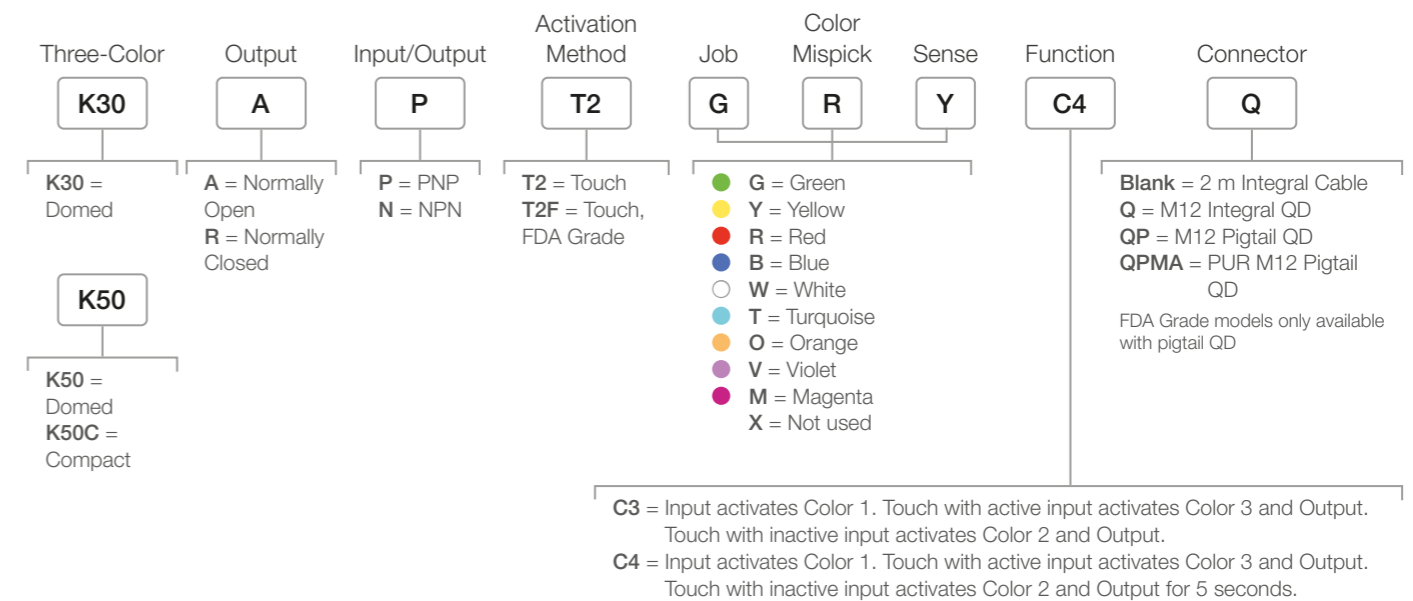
Three-Color

K30

K30 = Domed

K50

K50 = Domed
K50C = Compact

Output

A

A = Normally Open
R = Normally Closed

Input/Output

P

P = PNP
N = NPN

Activation Method

T2

T2 = Touch
T2F = Touch, FDA Grade

Job

G

Color Mispick

R

Sense

Y

G = Green
Y = Yellow
R = Red
B = Blue
W = White
T = Turquoise
O = Orange
V = Violet
M = Magenta
X = Not used

Function

C4

Connector

Q

Blank = 2 m Integral Cable
Q = M12 Integral QD
QP = M12 Pigtail QD
QPMA = PUR M12 Pigtail QD
FDA Grade models only available with pigtail QD

C3 = Input activates Color 1. Touch with active input activates Color 3 and Output. Touch with inactive input activates Color 2 and Output.
C4 = Input activates Color 1. Touch with active input activates Color 3 and Output. Touch with inactive input activates Color 2 and Output for 5 seconds.